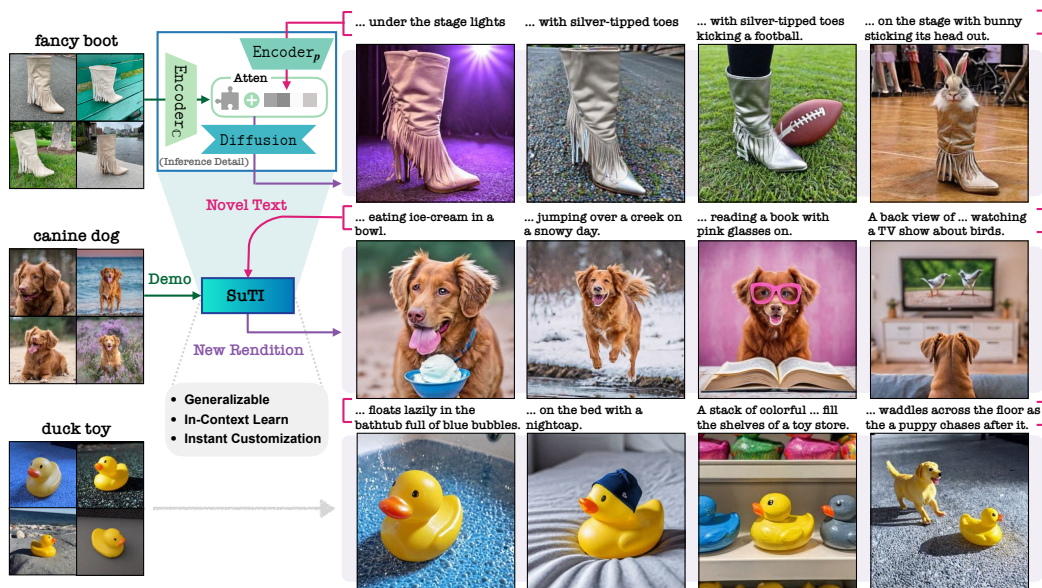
fancy boot

Encoder$_p$

Encoder$_C$

Atten

Diffusion

(Inference Detail)

Novel Text

canine dog

Demo

SuTI

New Rendition

duck toy

• Generalizable
• In-Context Learn
• Instant Customization

... under the stage lights

... with silver-tipped toes

... with silver-tipped toes kicking a football.

... on the stage with bunny sticking its head out.

... eating ice-cream in a bowl.

... jumping over a creek on a snowy day.

... reading a book with pink glasses on.

A back view of ... watching a TV show about birds.

... floats lazily in the bathtub full of blue bubbles.

... on the bed with a nightcap.

A stack of colorful ... fill the shelves of a toy store.

... waddles across the floor as the a puppy chases after it.